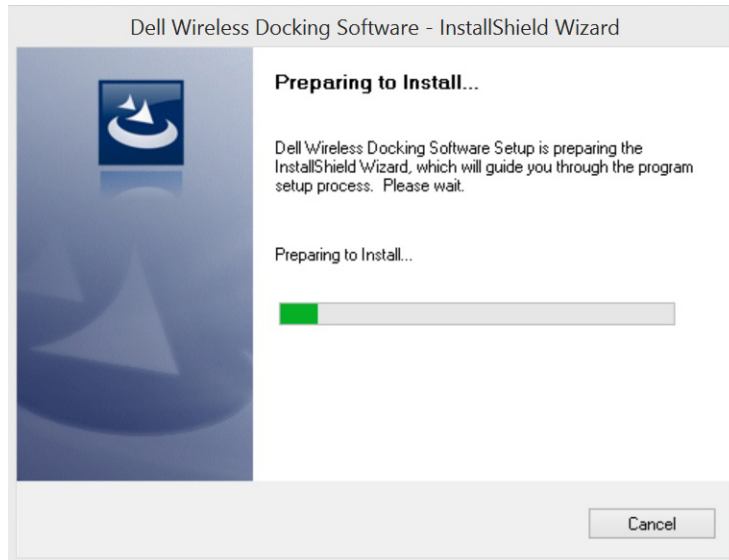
Dell Wireless Docking Software - InstallShield Wizard

Preparing to Install...

Dell Wireless Docking Software Setup is preparing the InstallShield Wizard, which will guide you through the program setup process. Please wait.

Preparing to Install...

Cancel